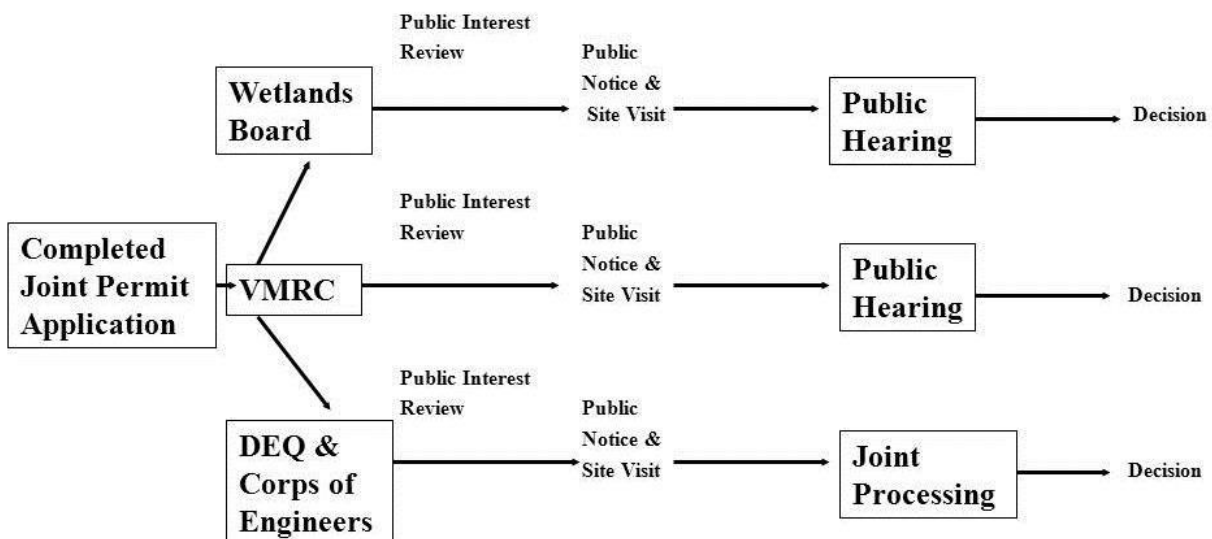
Completed Joint Permit Application

VMRC

Wetlands Board

Public Interest Review

Public Notice & Site Visit

Public Hearing

Decision

Public Interest Review

Public Notice & Site Visit

Public Hearing

Decision

DEQ & Corps of Engineers

Public Interest Review

Public Notice & Site Visit

Joint Processing

Decision